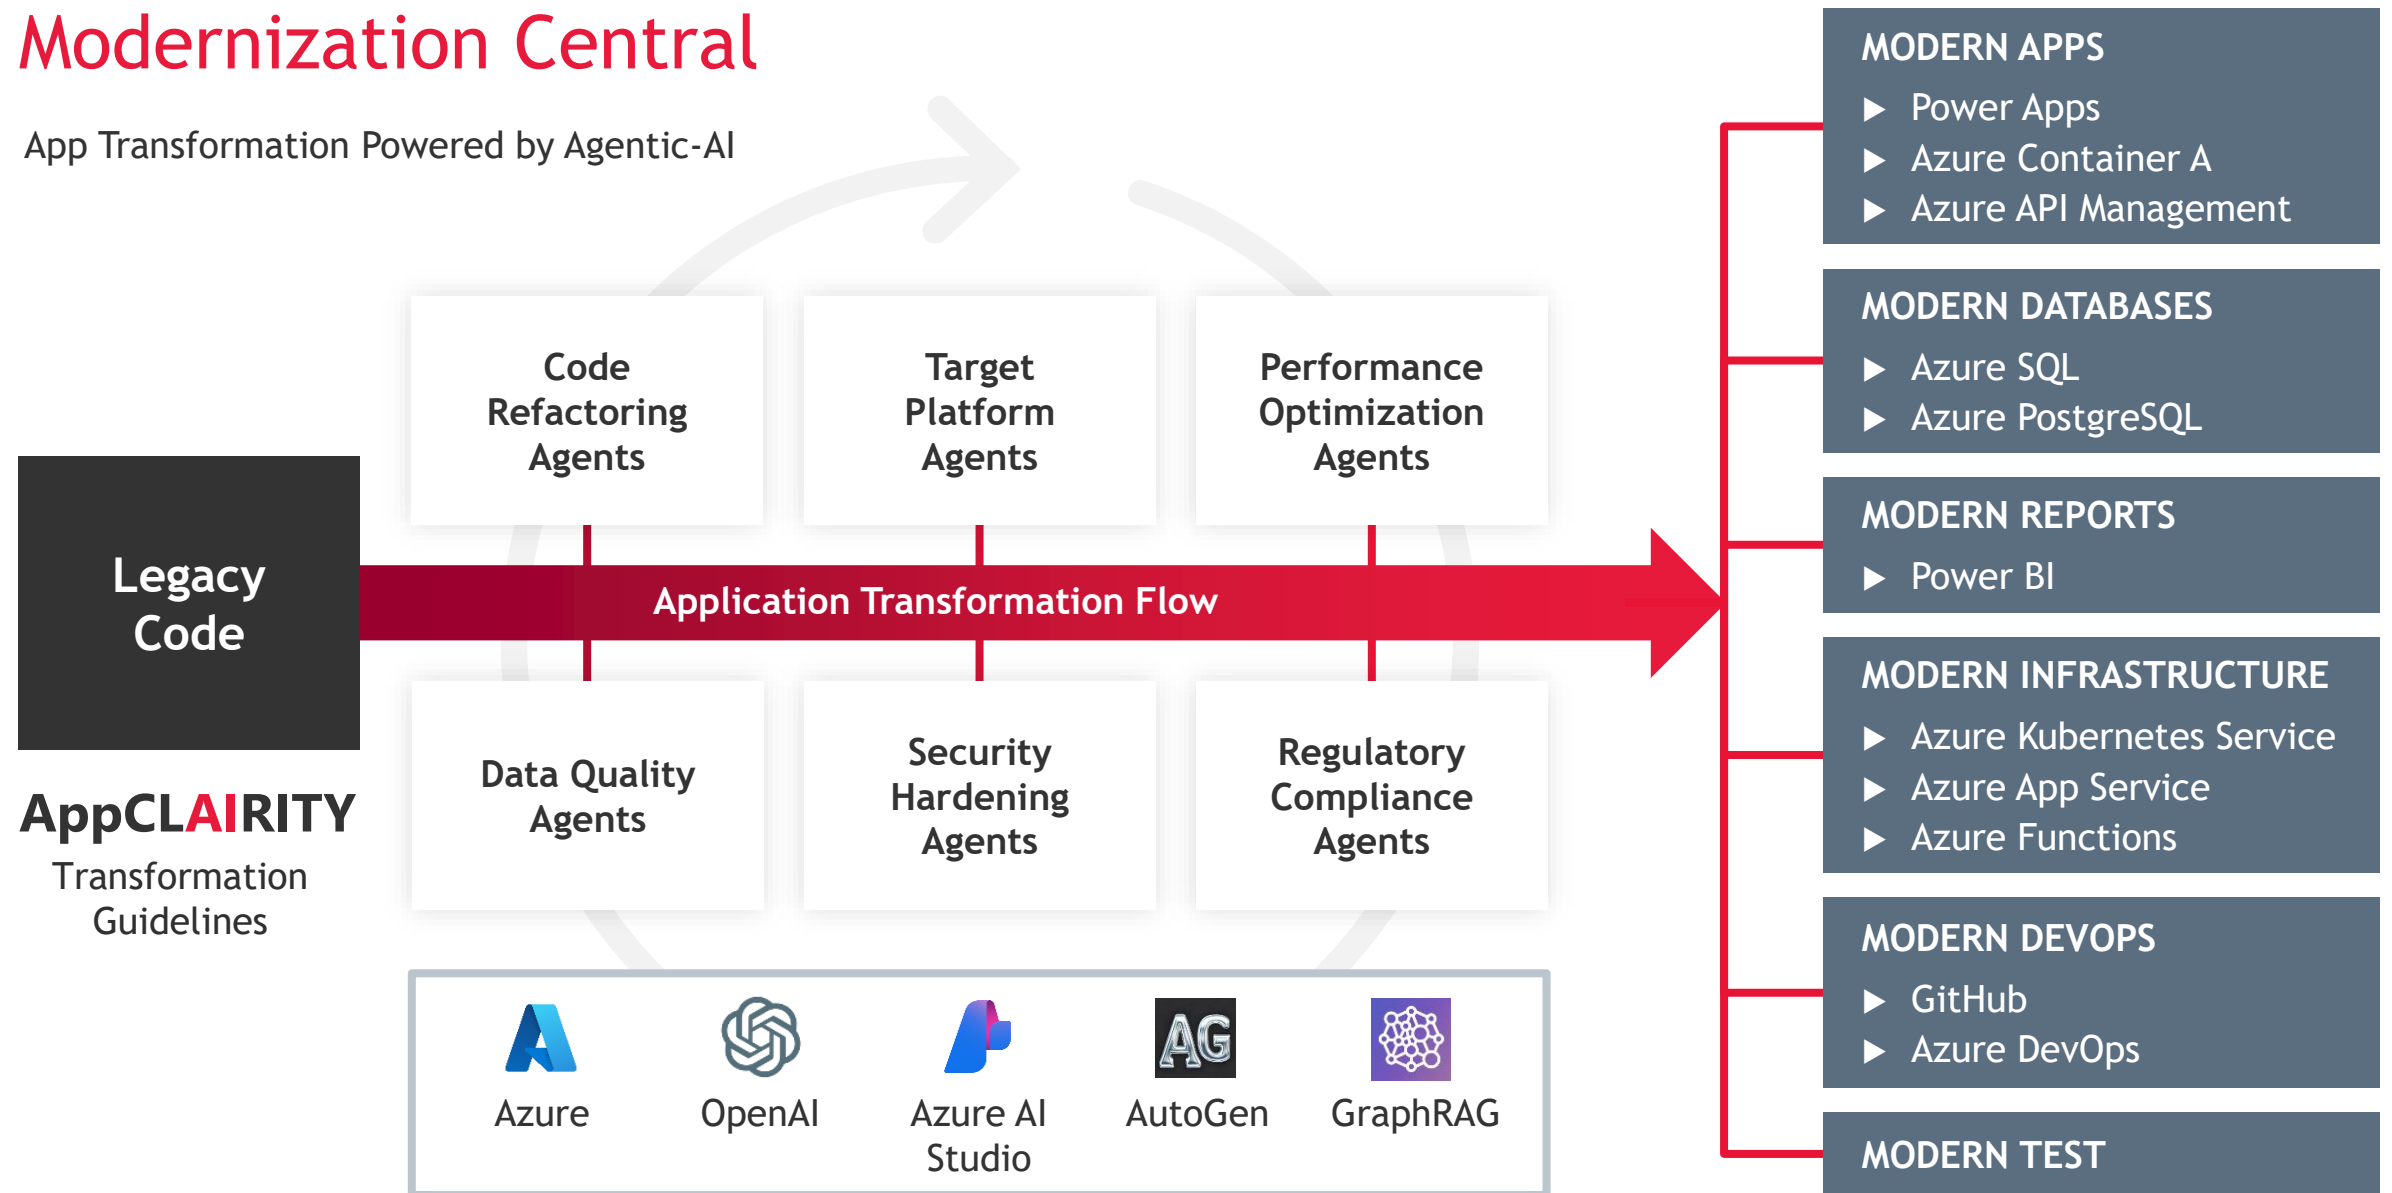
Modernization Central

App Transformation Powered by Agentic-AI

Code Refactoring Agents

Target Platform Agents

Performance Optimization Agents

Legacy Code

Application Transformation Flow

Data Quality Agents

Security Hardening Agents

Regulatory Compliance Agents

AppCLAIRITY

Transformation Guidelines

AG

Azure

OpenAI

Azure AI Studio

AutoGen

GraphRAG

MODERN APPS
▶ Power Apps
▶ Azure Container A
▶ Azure API Management

MODERN DATABASES
▶ Azure SQL
▶ Azure PostgreSQL

MODERN REPORTS
▶ Power BI

MODERN INFRASTRUCTURE
▶ Azure Kubernetes Service
▶ Azure App Service
▶ Azure Functions

MODERN DEVOPS
▶ GitHub
▶ Azure DevOps

MODERN TEST